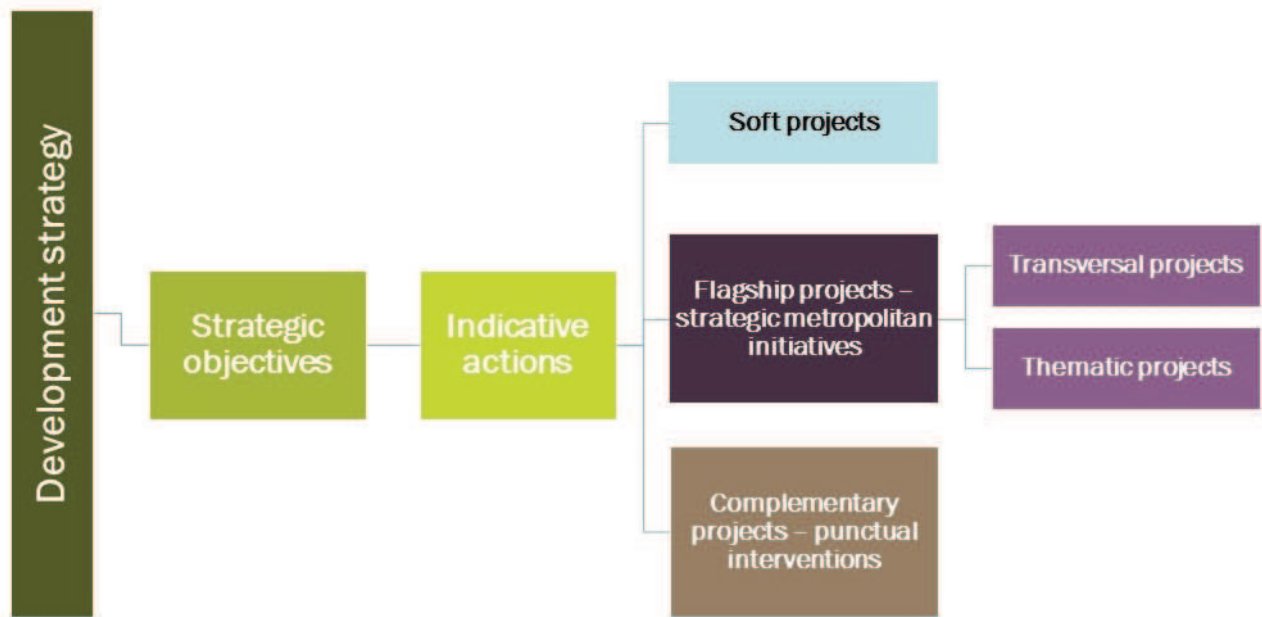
Development strategy

Strategic objectives

Indicative actions

Soft projects

Flagship projects – strategic metropolitan initiatives

Transversal projects

Thematic projects

Complementary projects – punctual interventions